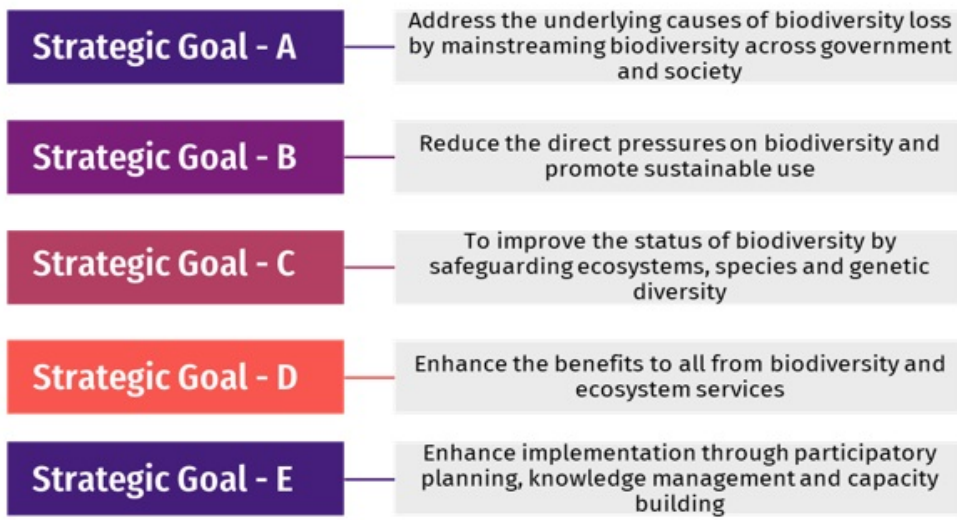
Strategic Goal - A

Address the underlying causes of biodiversity loss by mainstreaming biodiversity across government and society

Strategic Goal - B

Reduce the direct pressures on biodiversity and promote sustainable use

Strategic Goal - C

To improve the status of biodiversity by safeguarding ecosystems, species and genetic diversity

Strategic Goal - D

Enhance the benefits to all from biodiversity and ecosystem services

Strategic Goal - E

Enhance implementation through participatory planning, knowledge management and capacity building